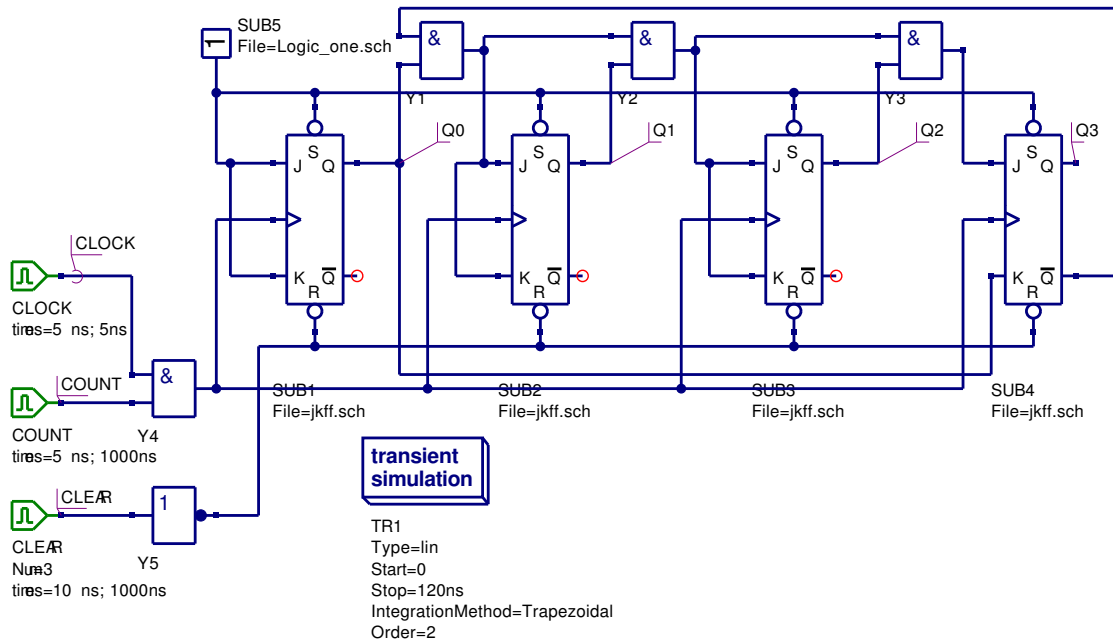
SUB5
File=Logic_one.sch

&
&
&
Y1
Y2
Y3

Q0
Q1
Q2
Q3

S
J
Q
K
R
$\overline{Q}$

S
J
Q
K
R
$\overline{Q}$

S
J
Q
K
R
$\overline{Q}$

S
J
Q
K
R
$\overline{Q}$

CLOCK
CLOCK
times=5 ns; 5ns

COUNT
&
COUNT
Y4
times=5 ns; 1000ns

SUB1
File=jkff.sch
SUB2
File=jkff.sch
SUB3
File=jkff.sch
SUB4
File=jkff.sch

CLEAR
1
CLEAR
Y5
Num=3
times=10 ns; 1000ns

transient simulation

TR1
Type=lin
Start=0
Stop=120ns
IntegrationMethod=Trapezoidal
Order=2